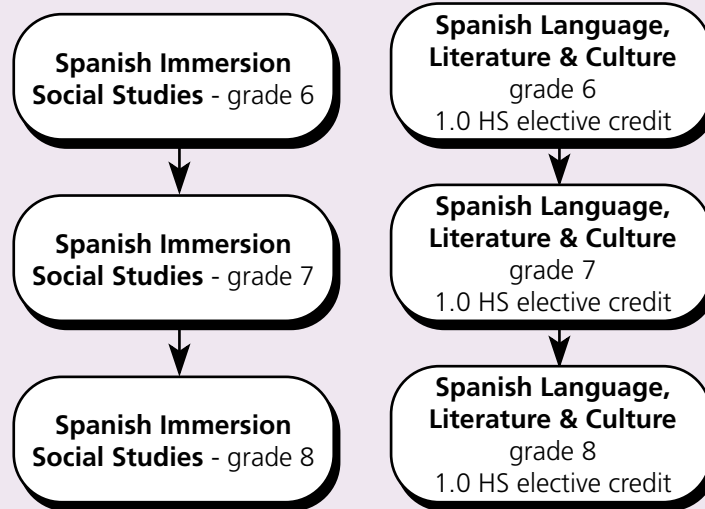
Spanish Immersion Social Studies - grade 6

Spanish Immersion Social Studies - grade 7

Spanish Immersion Social Studies - grade 8

Spanish Language, Literature & Culture
grade 6
1.0 HS elective credit

Spanish Language, Literature & Culture
grade 7
1.0 HS elective credit

Spanish Language, Literature & Culture
grade 8
1.0 HS elective credit